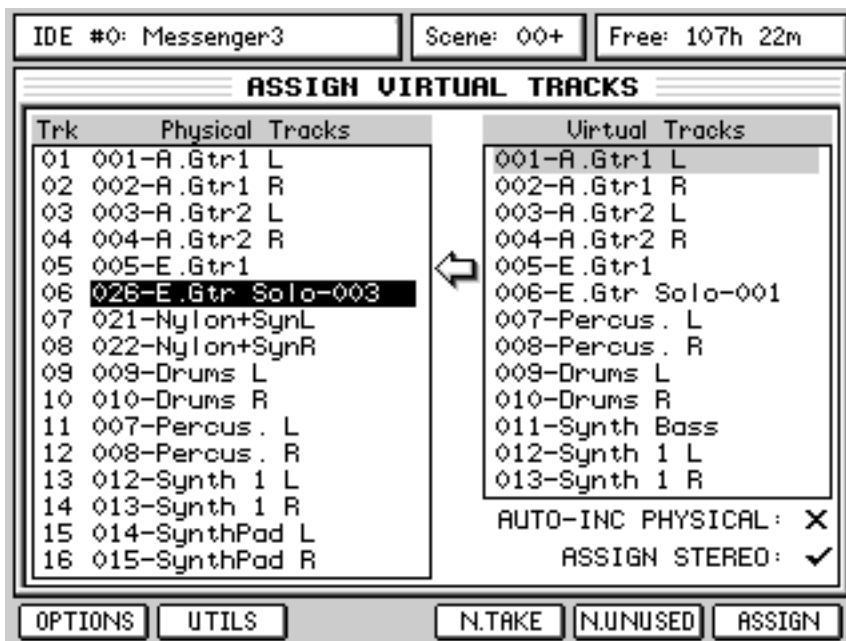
IDE #0: Messenger3 | Scene: 00+ | Free: 107h 22m

ASSIGN VIRTUAL TRACKS

| Trk | Physical Tracks |
|---|---|
| 01 | 001-A.Gtr1 L |
| 02 | 002-A.Gtr1 R |
| 03 | 003-A.Gtr2 L |
| 04 | 004-A.Gtr2 R |
| 05 | 005-E.Gtr1 |
| 06 | 026-E.Gtr Solo-003 |
| 07 | 021-Nylon+SynL |
| 08 | 022-Nylon+SynR |
| 09 | 009-Drums L |
| 10 | 010-Drums R |
| 11 | 007-Percus. L |
| 12 | 008-Percus. R |
| 13 | 012-Synth 1 L |
| 14 | 013-Synth 1 R |
| 15 | 014-SynthPad L |
| 16 | 015-SynthPad R |

| Virtual Tracks |
|---|
| 001-A.Gtr1 L |
| 002-A.Gtr1 R |
| 003-A.Gtr2 L |
| 004-A.Gtr2 R |
| 005-E.Gtr1 |
| 006-E.Gtr Solo-001 |
| 007-Percus. L |
| 008-Percus. R |
| 009-Drums L |
| 010-Drums R |
| 011-Synth Bass |
| 012-Synth 1 L |
| 013-Synth 1 R |

AUTO-INC PHYSICAL: ✕

ASSIGN STEREO: ✓

OPTIONS | UTILS | N.TAKE | N.UNUSED | ASSIGN